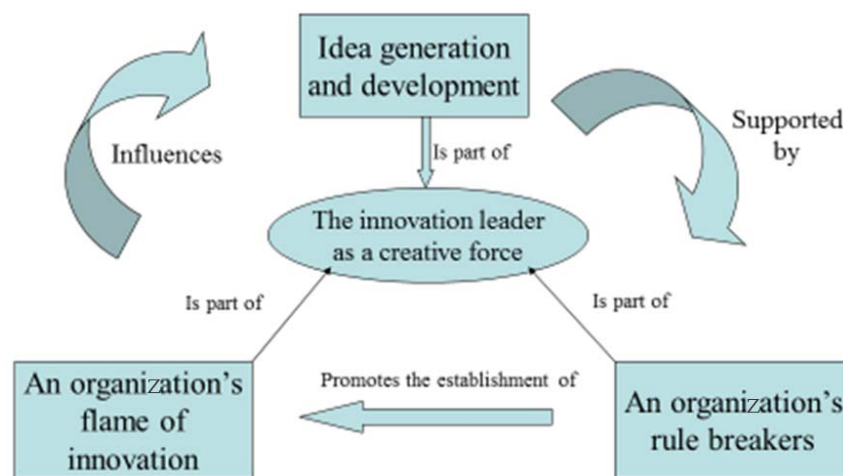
Idea generation and development

Influences

Supported by

Is part of

The innovation leader as a creative force

Is part of

Is part of

An organization's flame of innovation

Promotes the establishment of

An organization's rule breakers